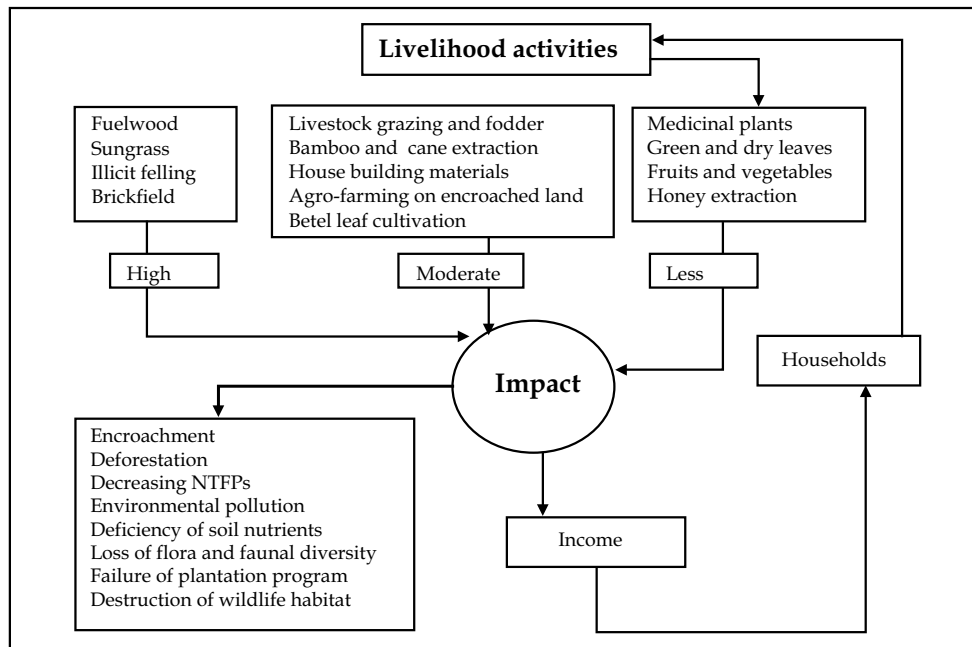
Livelihood activities

Fuelwood
Sungrass
Illicit felling
Brickfield

Livestock grazing and fodder
Bamboo and cane extraction
House building materials
Agro-farming on encroached land
Betel leaf cultivation

Medicinal plants
Green and dry leaves
Fruits and vegetables
Honey extraction

High

Moderate

Less

Impact

Households

Encroachment
Deforestation
Decreasing NTFPs
Environmental pollution
Deficiency of soil nutrients
Loss of flora and faunal diversity
Failure of plantation program
Destruction of wildlife habitat

Income